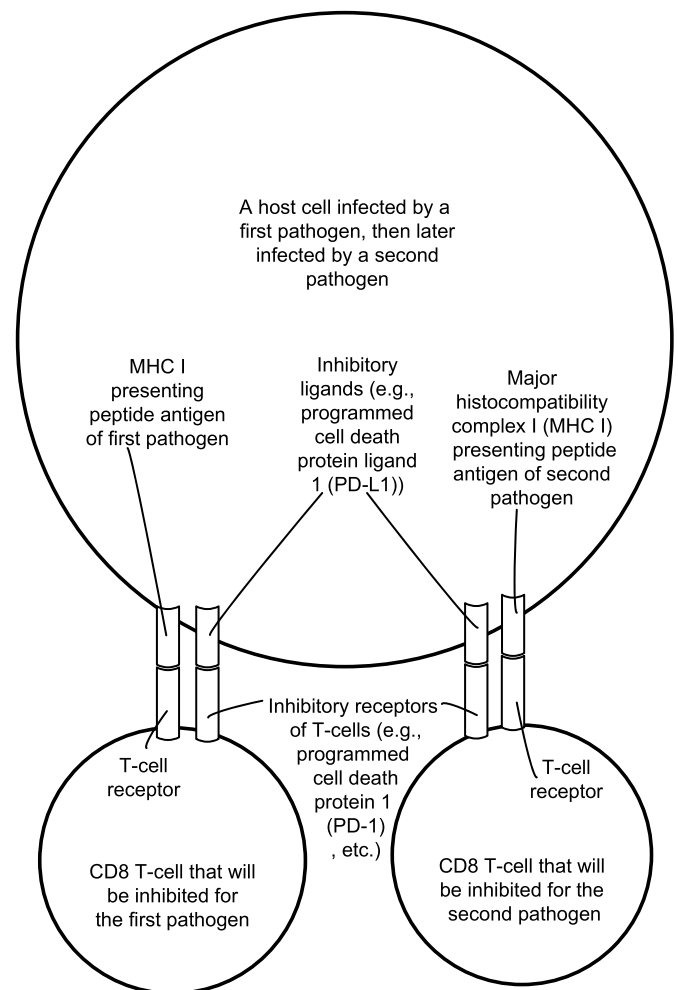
A host cell infected by a first pathogen, then later infected by a second pathogen

MHC I presenting peptide antigen of first pathogen

Inhibitory ligands (e.g., programmed cell death protein ligand 1 (PD-L1))

Major histocompatibility complex I (MHC I) presenting peptide antigen of second pathogen

Inhibitory receptors of T-cells (e.g., programmed cell death protein 1 (PD-1) , etc.)

T-cell receptor

T-cell receptor

CD8 T-cell that will be inhibited for the first pathogen

CD8 T-cell that will be inhibited for the second pathogen